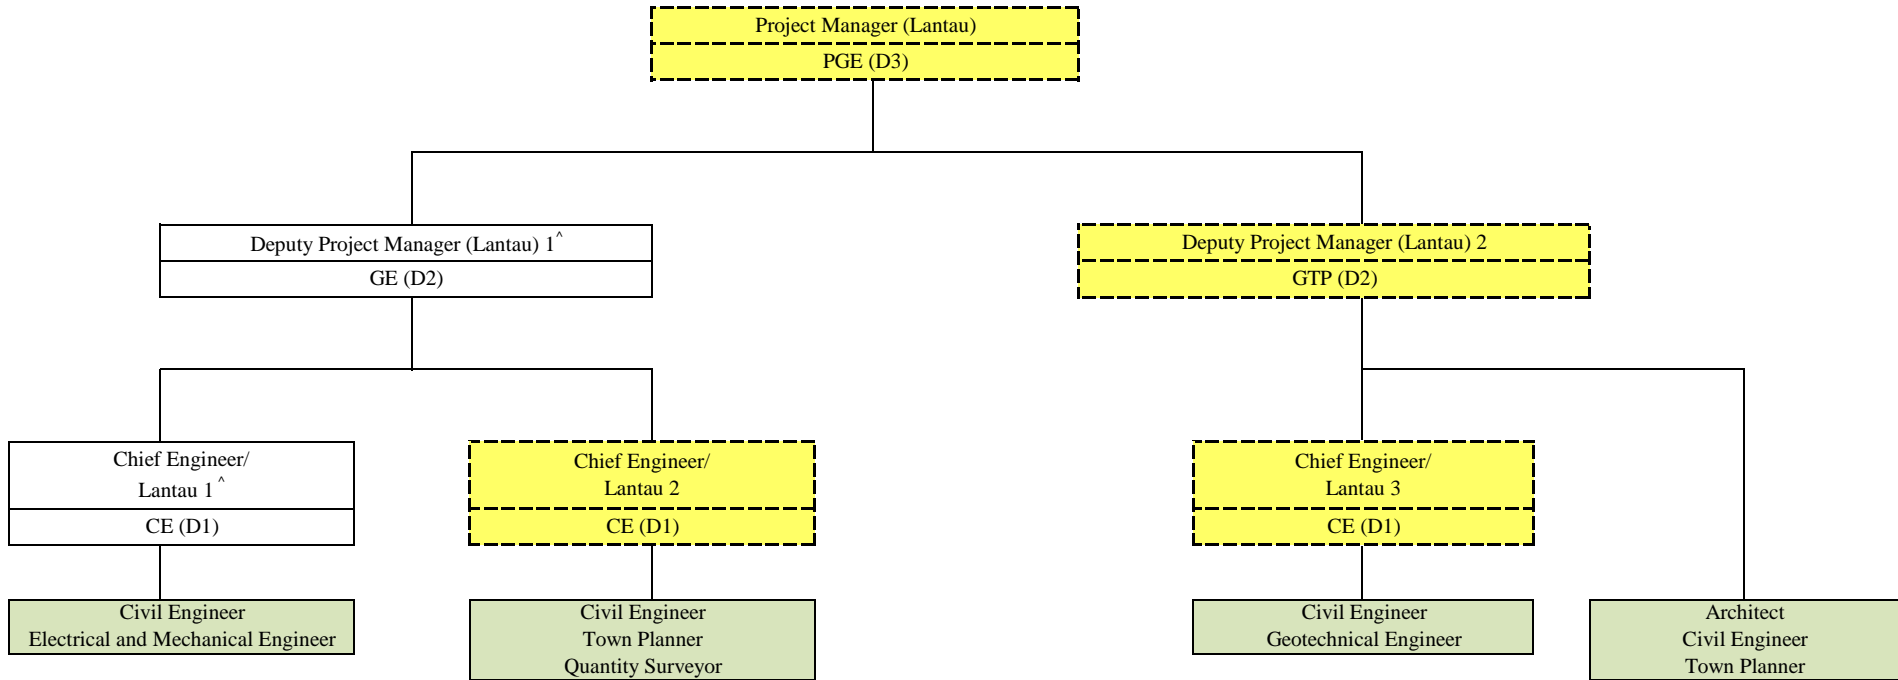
Project Manager (Lantau)
PGE (D3)

Deputy Project Manager (Lantau) 1^
GE (D2)

Deputy Project Manager (Lantau) 2
GTP (D2)

Chief Engineer/
Lantau 1^
CE (D1)

Chief Engineer/
Lantau 2
CE (D1)

Chief Engineer/
Lantau 3
CE (D1)

Civil Engineer
Electrical and Mechanical Engineer

Civil Engineer
Town Planner
Quantity Surveyor

Civil Engineer
Geotechnical Engineer

Architect
Civil Engineer
Town Planner